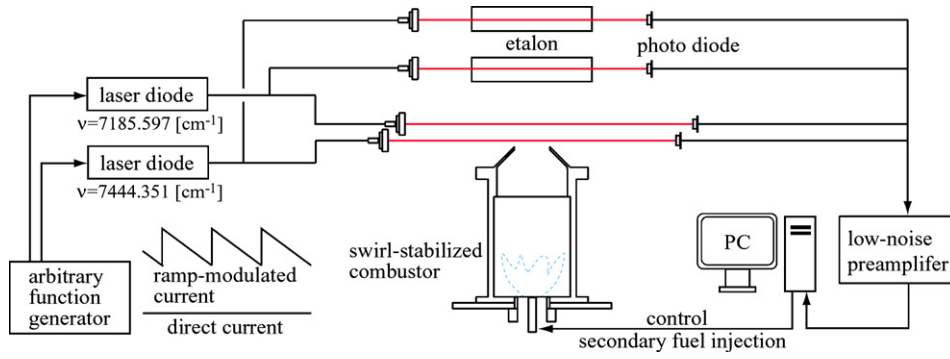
etalon

photo diode

laser diode

ν=7185.597 [cm$^{-1}$]

laser diode

ν=7444.351 [cm$^{-1}$]

arbitrary function generator

ramp-modulated current

direct current

swirl-stabilized combustor

PC

low-noise preamplifer

control

secondary fuel injection